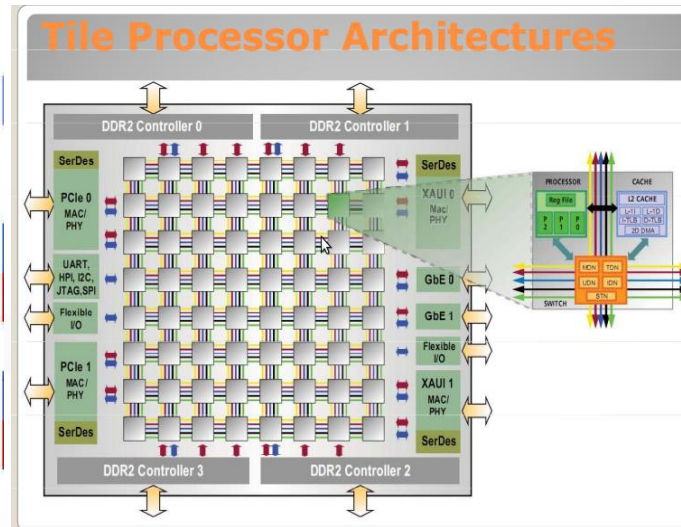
Tile Processor Architectures

DDR2 Controller 0

DDR2 Controller 1

SerDes

PCIe 0 MAC/ PHY

UART, HPI, I2C, JTAG,SPI

Flexible I/O

PCIe 1 MAC/ PHY

SerDes

SerDes

XAUI 0 Mac/ PHY

GbE 0

GbE 1

Flexible I/O

XAUI 1 MAC/ PHY

SerDes

DDR2 Controller 3

DDR2 Controller 2

PROCESSOR

Reg File

P 2

P 1

P 0

CACHE

L2 CACHE

L-1I

L-1D

I-TLB

D-TLB

2D DMA

MDN

TDN

UDN

IDN

STN

SWITCH